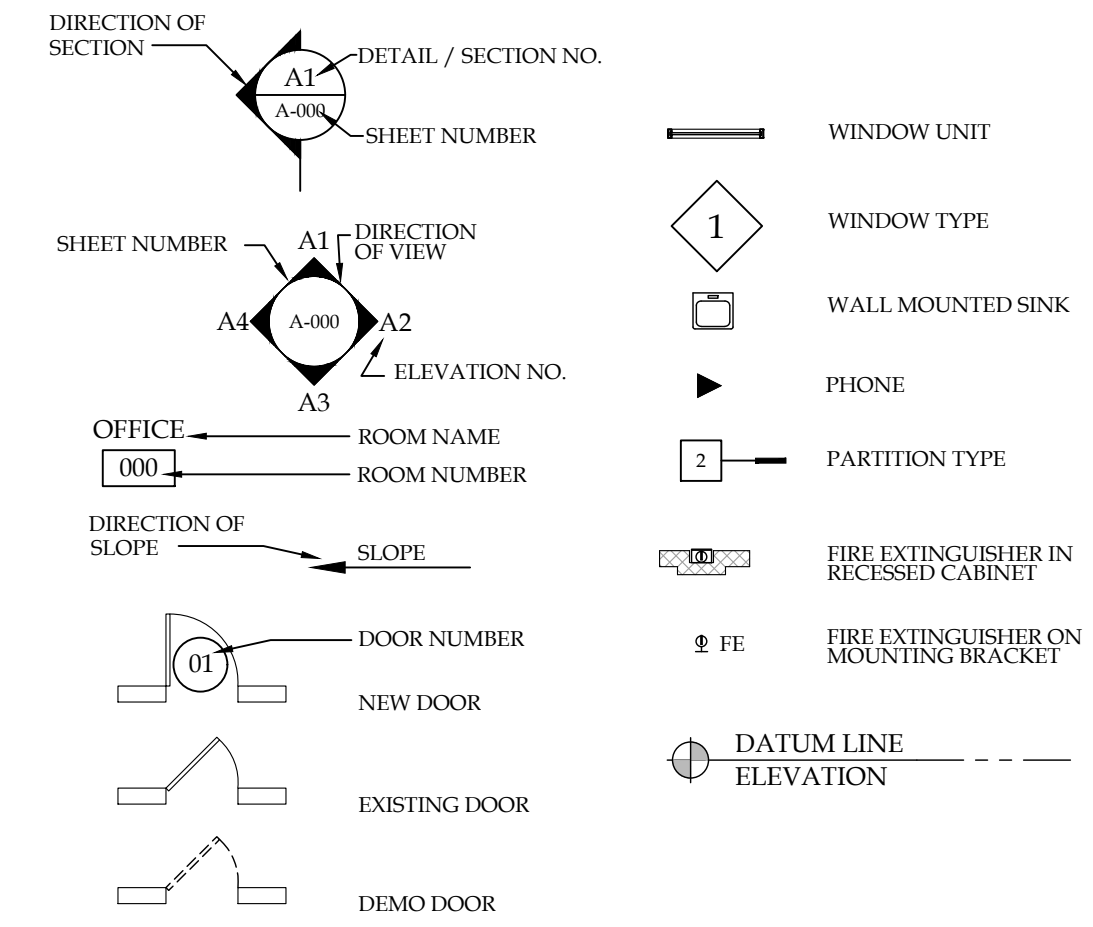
DIRECTION OF SECTION

A1
A-000

DETAIL / SECTION NO.

SHEET NUMBER

SHEET NUMBER

A1
DIRECTION OF VIEW

A4
A-000
A2
ELEVATION NO.
A3

OFFICE
ROOM NAME

000
ROOM NUMBER

DIRECTION OF SLOPE

SLOPE

01
DOOR NUMBER

NEW DOOR

EXISTING DOOR

DEMO DOOR

WINDOW UNIT

1
WINDOW TYPE

WALL MOUNTED SINK

PHONE

2
PARTITION TYPE

FIRE EXTINGUISHER IN RECESSED CABINET

FE
FIRE EXTINGUISHER ON MOUNTING BRACKET

DATUM LINE
ELEVATION